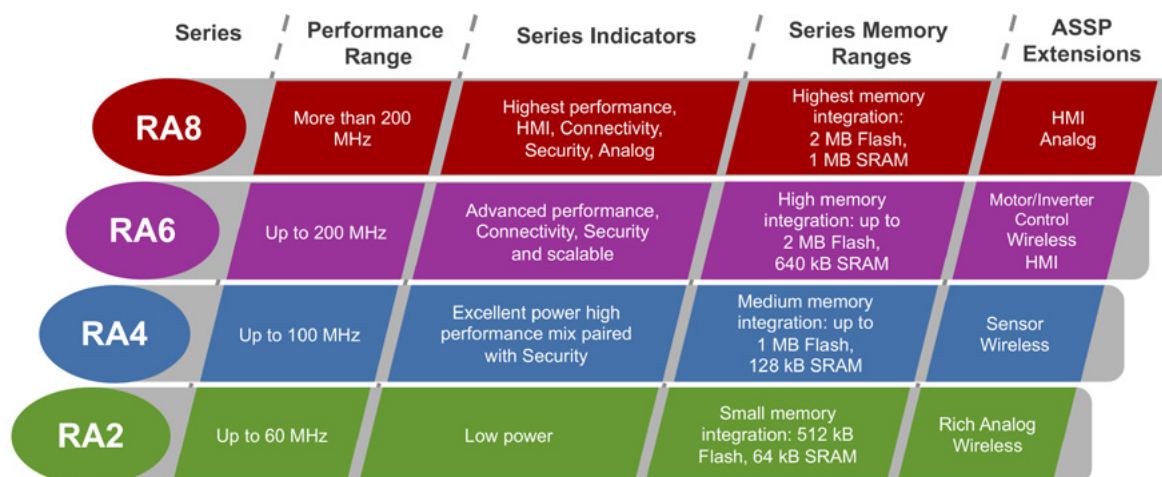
| Series | Performance Range | Series Indicators | Series Memory Ranges | ASSP Extensions |
|---|---|---|---|---|
| RA8 | More than 200 MHz | Highest performance, HMI, Connectivity, Security, Analog | Highest memory integration: 2 MB Flash, 1 MB SRAM | HMI Analog |
| RA6 | Up to 200 MHz | Advanced performance, Connectivity, Security and scalable | High memory integration: up to 2 MB Flash, 640 kB SRAM | Motor/Inverter Control Wireless HMI |
| RA4 | Up to 100 MHz | Excellent power high performance mix paired with Security | Medium memory integration: up to 1 MB Flash, 128 kB SRAM | Sensor Wireless |
| RA2 | Up to 60 MHz | Low power | Small memory integration: 512 kB Flash, 64 kB SRAM | Rich Analog Wireless |